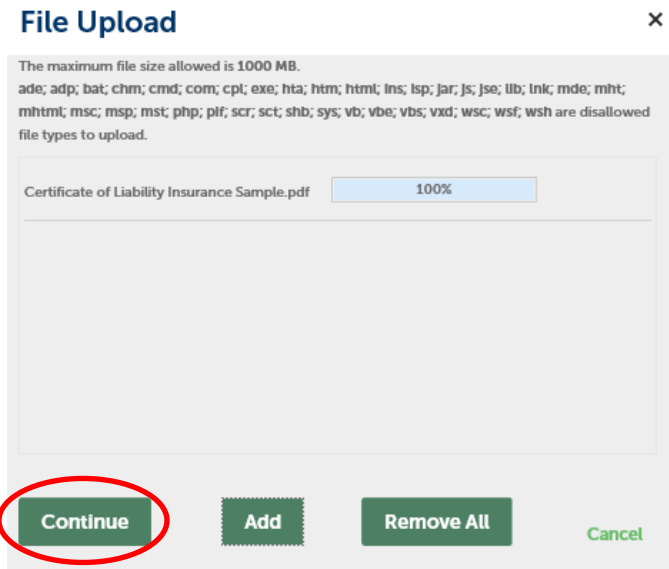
File Upload

×

The maximum file size allowed is 1000 MB.
ade; adp; bat; chm; cmd; com; cpl; exe; hta; htm; html; ins; isp; jar; js; jse; lib; lnk; mde; mht; mhtml; msc; msp; mst; php; pif; scr; sct; shb; sys; vb; vbe; vbs; vxd; wsc; wsf; wsh are disallowed file types to upload.

Certificate of Liability Insurance Sample.pdf 100%

Continue Add Remove All Cancel